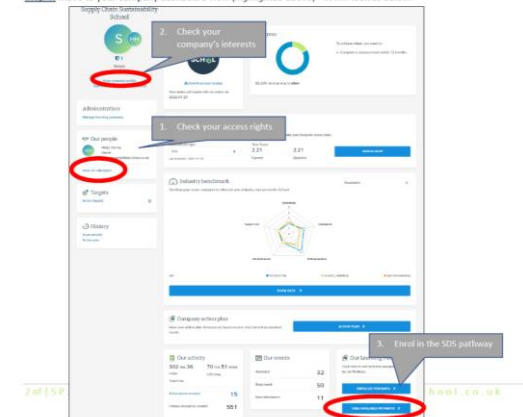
Supply Chain Sustainability School

2. Check your company's interests

Administration

Our people

1. Check your access rights

Industry benchmark

Targets

History

Company action plan

Our activity

Our events

Our learning

3. Enrol in the SDS pathway

2.21

2.21

32

50

11

15

551

2 of | SP

hool.co.uk